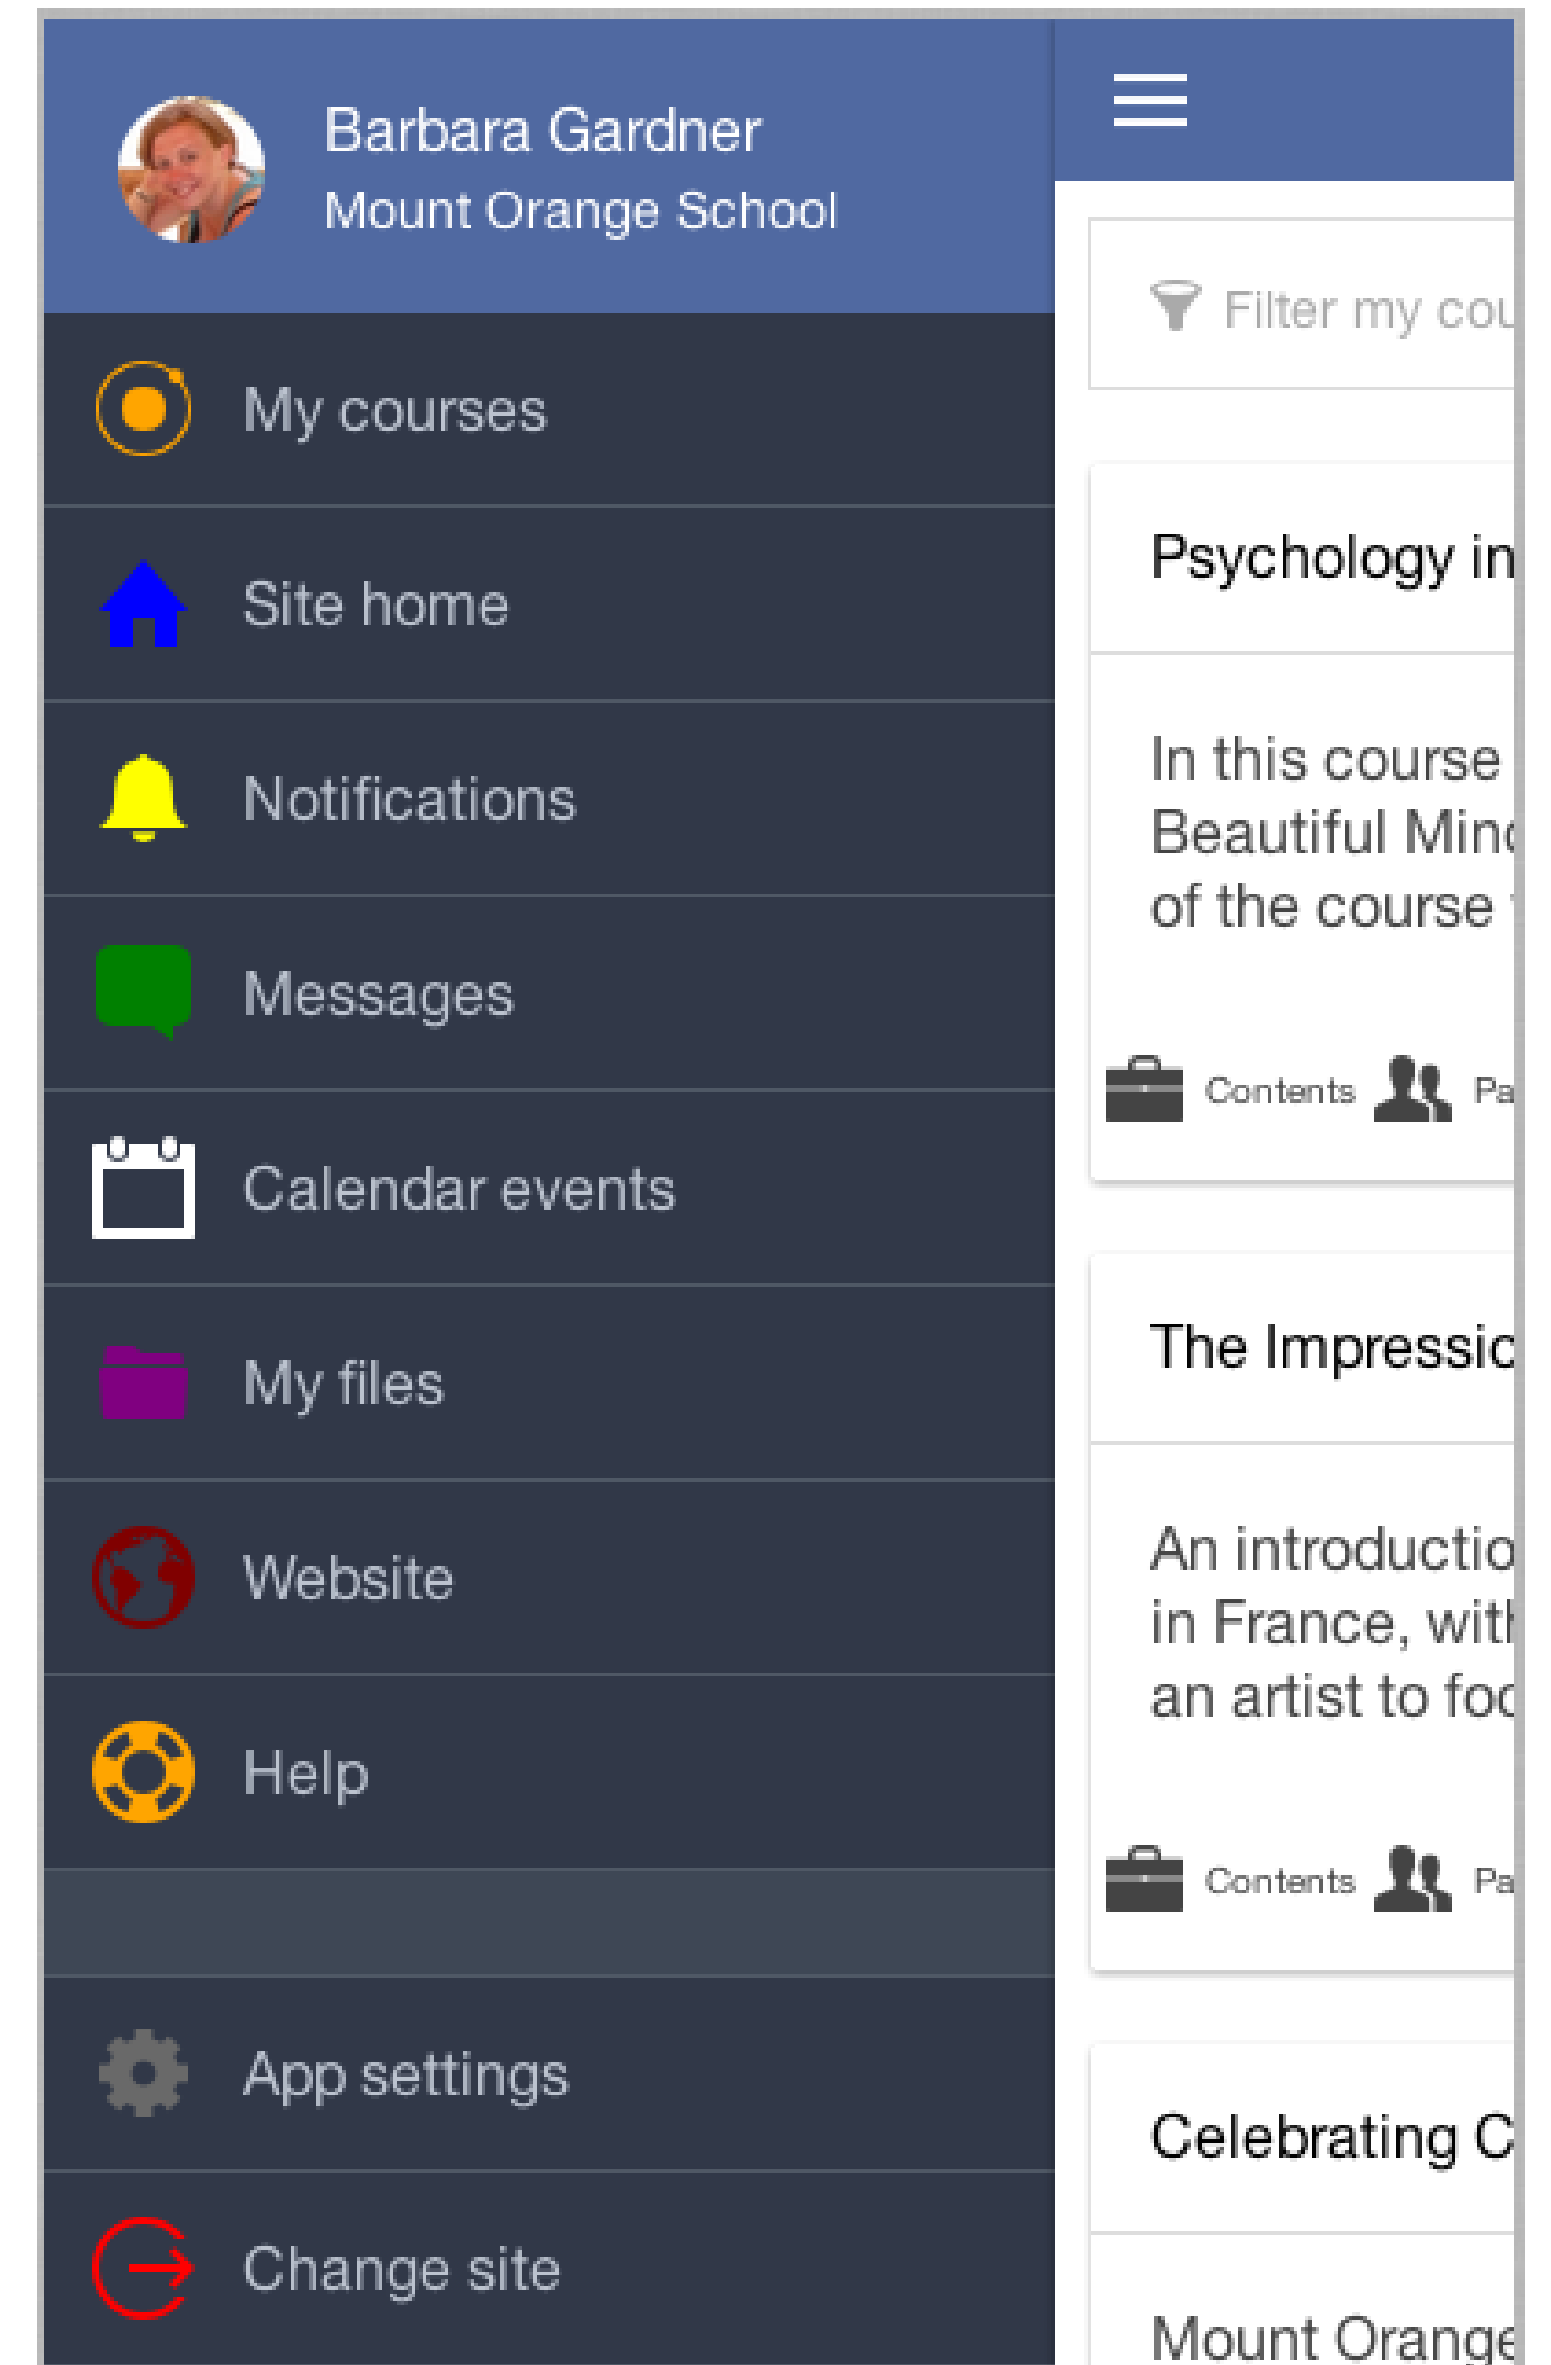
Barbara Gardner
Mount Orange School

My courses

Site home

Notifications

Messages

Calendar events

My files

Website

Help

App settings

Change site

Filter my cou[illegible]

Psychology in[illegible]

In this course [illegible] Beautiful Min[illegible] of the course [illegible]

Contents Pa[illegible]

The Impressio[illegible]

An introductio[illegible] in France, wit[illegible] an artist to fo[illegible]

Contents Pa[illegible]

Celebrating C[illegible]

Mount Orang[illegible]